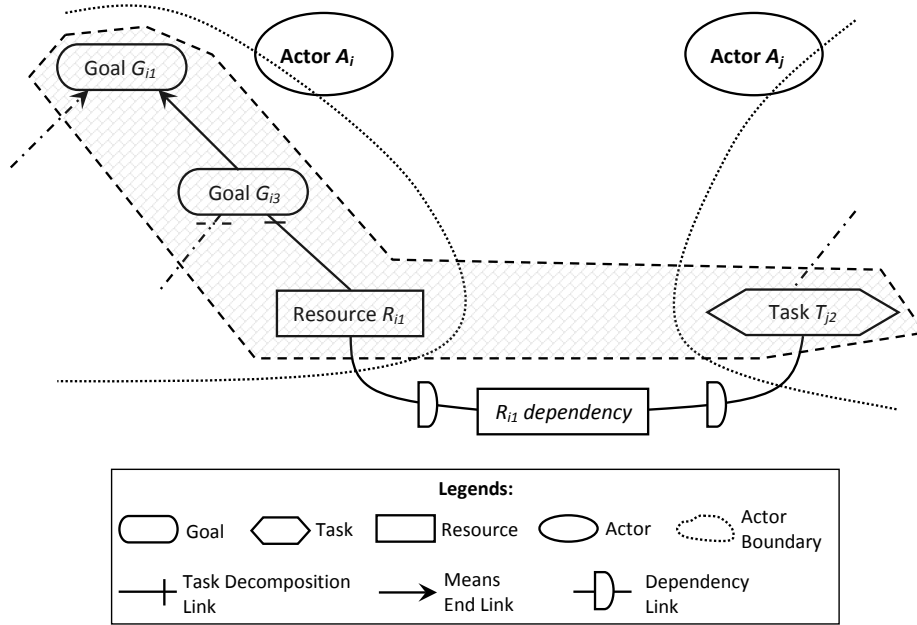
Actor $A_i$

Actor $A_j$

Goal $G_{i1}$

Goal $G_{i3}$

Resource $R_{i1}$

Task $T_{j2}$

$R_{i1}$ dependency

Legends:

Goal

Task

Resource

Actor

Actor Boundary

Task Decomposition Link

Means End Link

Dependency Link